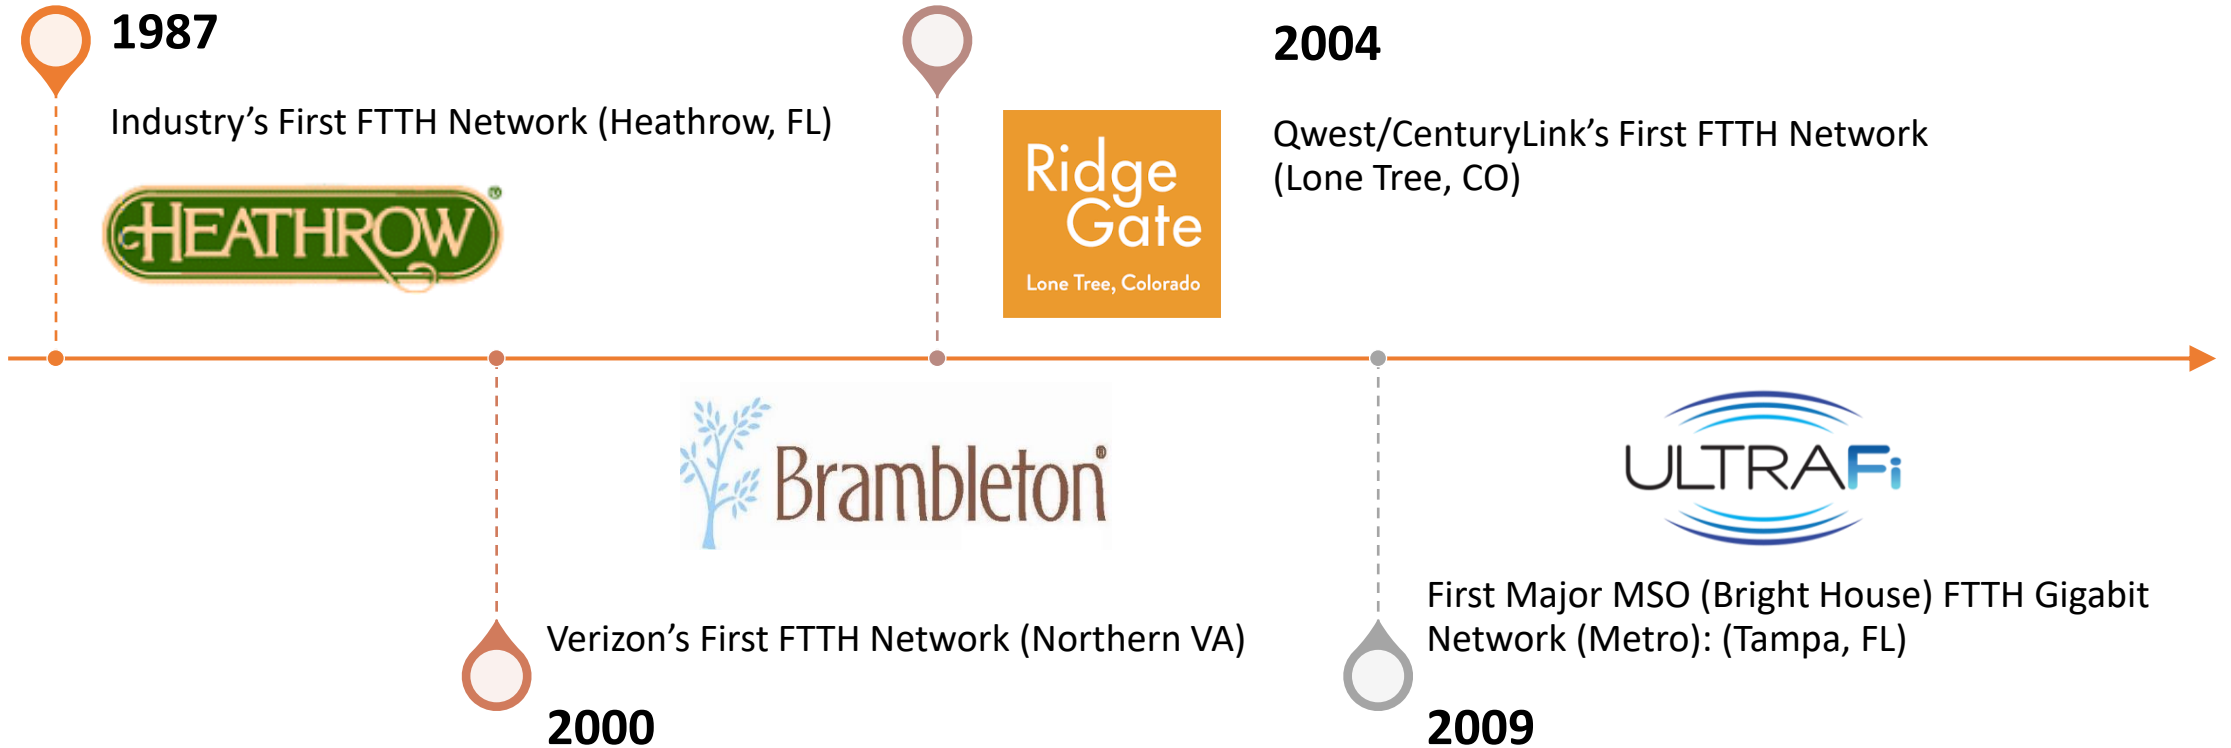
1987

Industry's First FTTH Network (Heathrow, FL)

HEATHROW

2004

Ridge Gate
Lone Tree, Colorado

Qwest/CenturyLink's First FTTH Network (Lone Tree, CO)

Brambleton

ULTRAFi

First Major MSO (Bright House) FTTH Gigabit Network (Metro): (Tampa, FL)

Verizon's First FTTH Network (Northern VA)

2000

2009